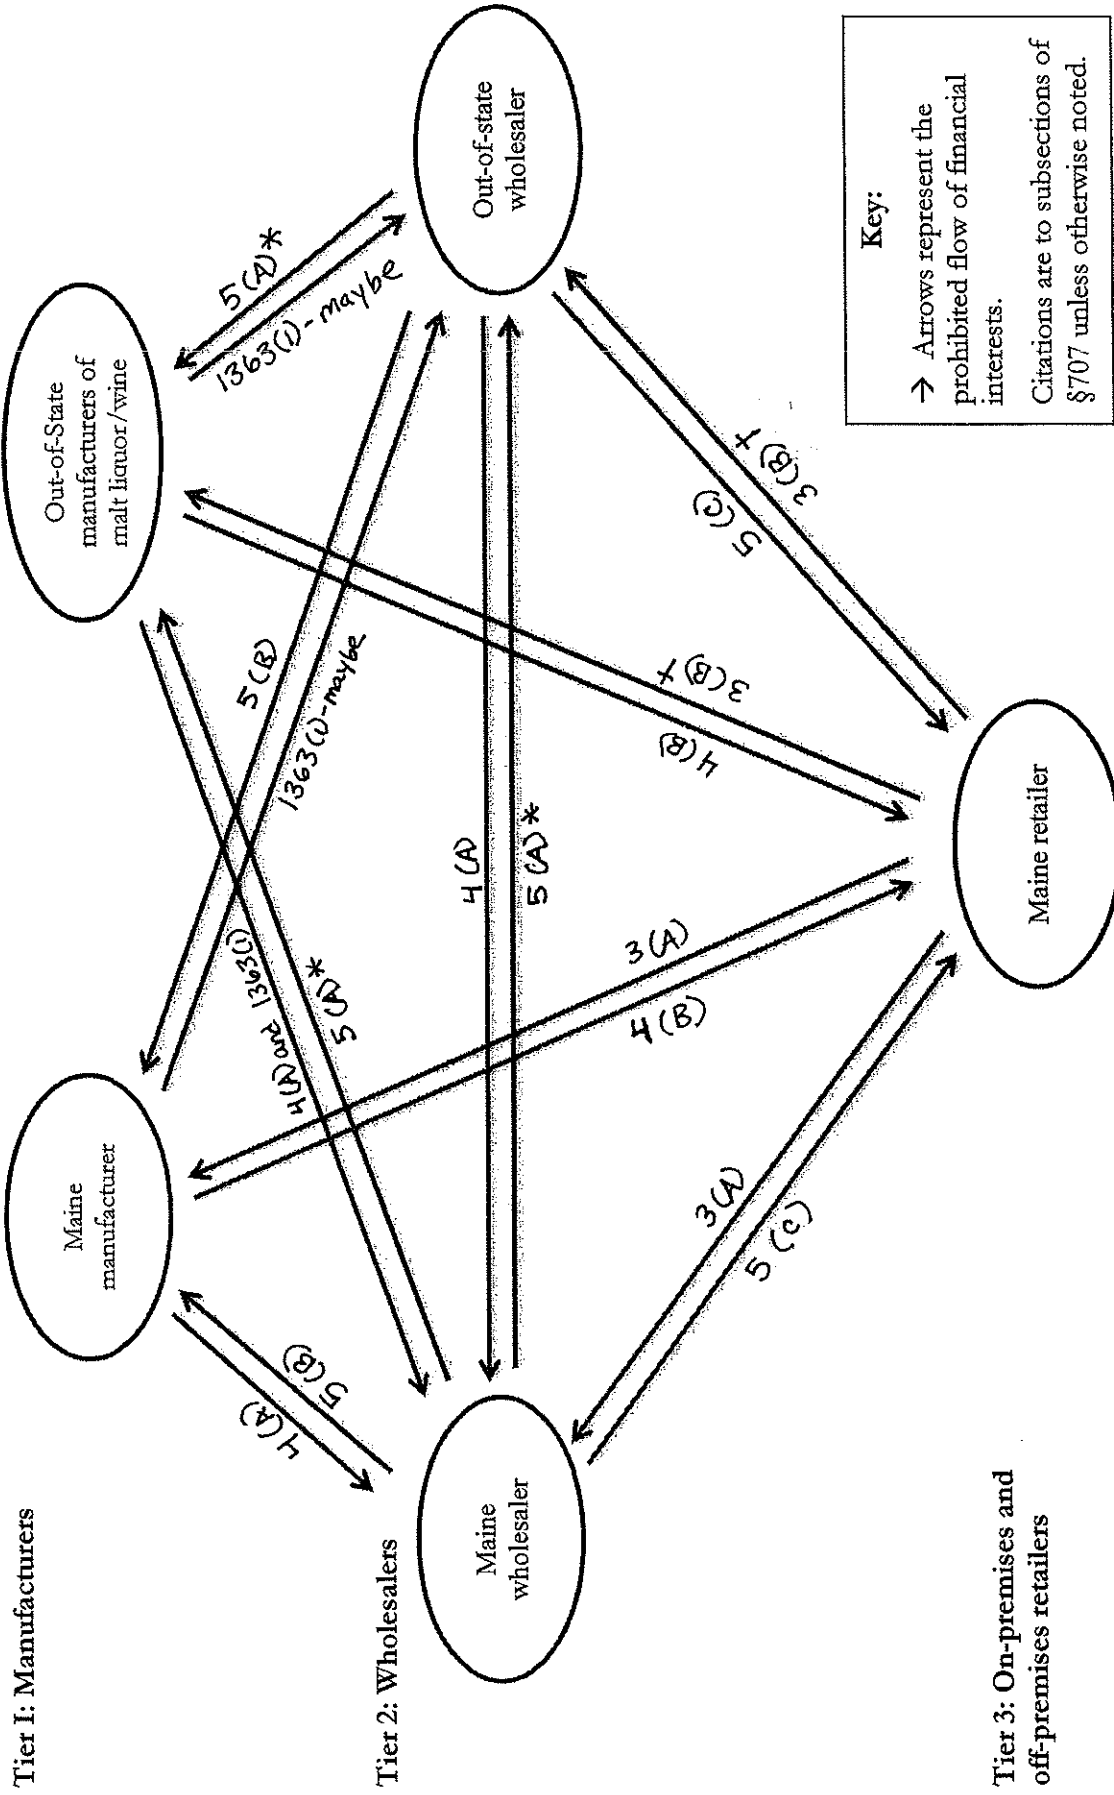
Tier I: Manufacturers

Tier 2: Wholesalers

Tier 3: On-premises and off-premises retailers

Maine manufacturer

Out-of-State manufacturers of malt liquor/wine

Maine wholesaler

Out-of-state wholesaler

Maine retailer

Key:

→ Arrows represent the prohibited flow of financial interests.

Citations are to subsections of §707 unless otherwise noted.

4(A)
5(B)

5(A)*
1363(1) - maybe

4(A) and 1363(1)
5(A)*

5(B)
1363(1)-maybe

4(A)
5(A)*

3(A)
4(B)

3(B) +
4(B)

3(A)
5(C)

5(C)
3(B) +